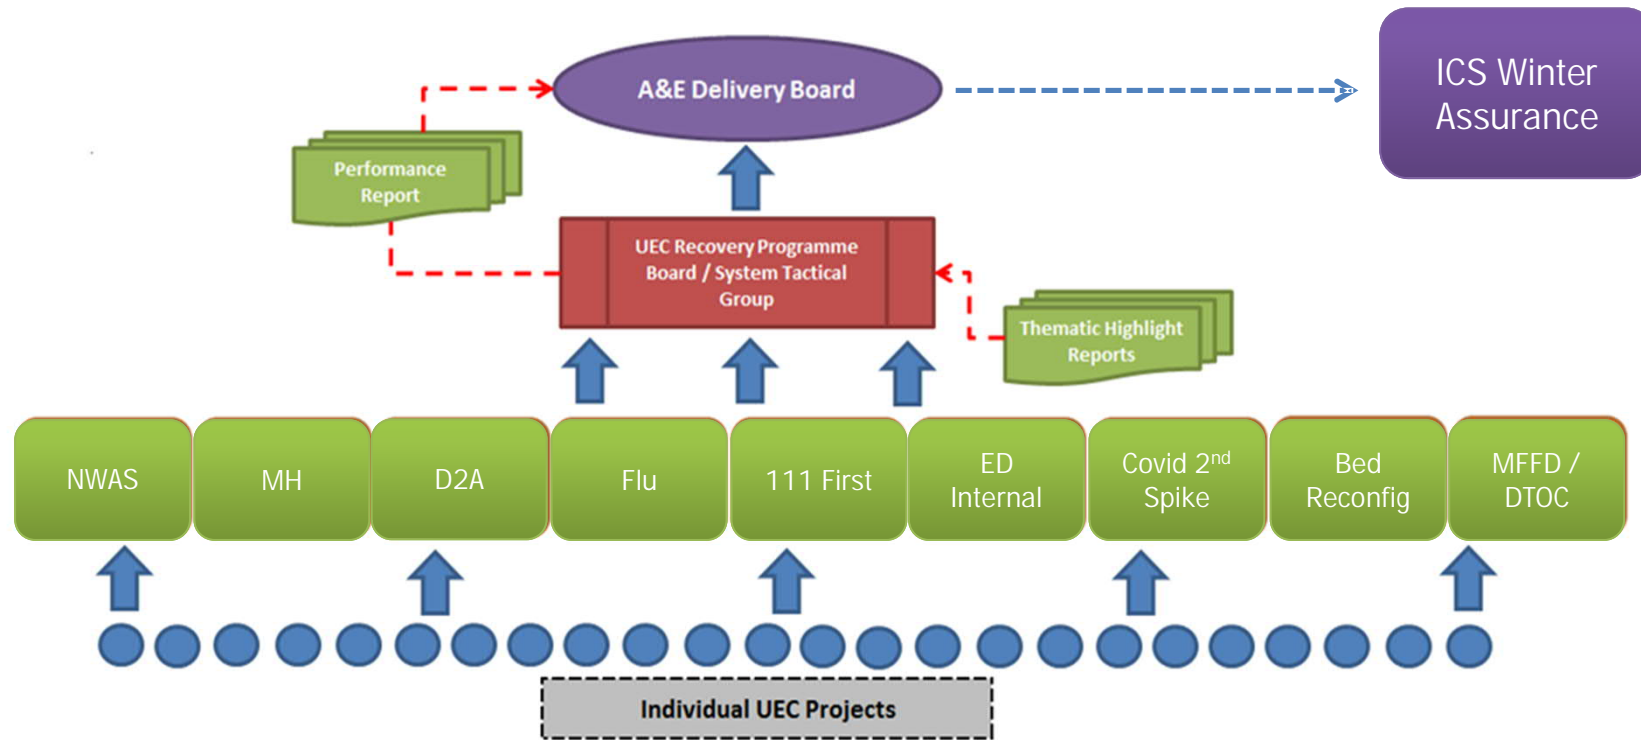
A&E Delivery Board

ICS Winter Assurance

Performance Report

UEC Recovery Programme Board / System Tactical Group

Thematic Highlight Reports

NWAS

MH

D2A

Flu

111 First

ED Internal

Covid $2^{nd}$ Spike

Bed Reconfig

MFFD / DTOC

Individual UEC Projects